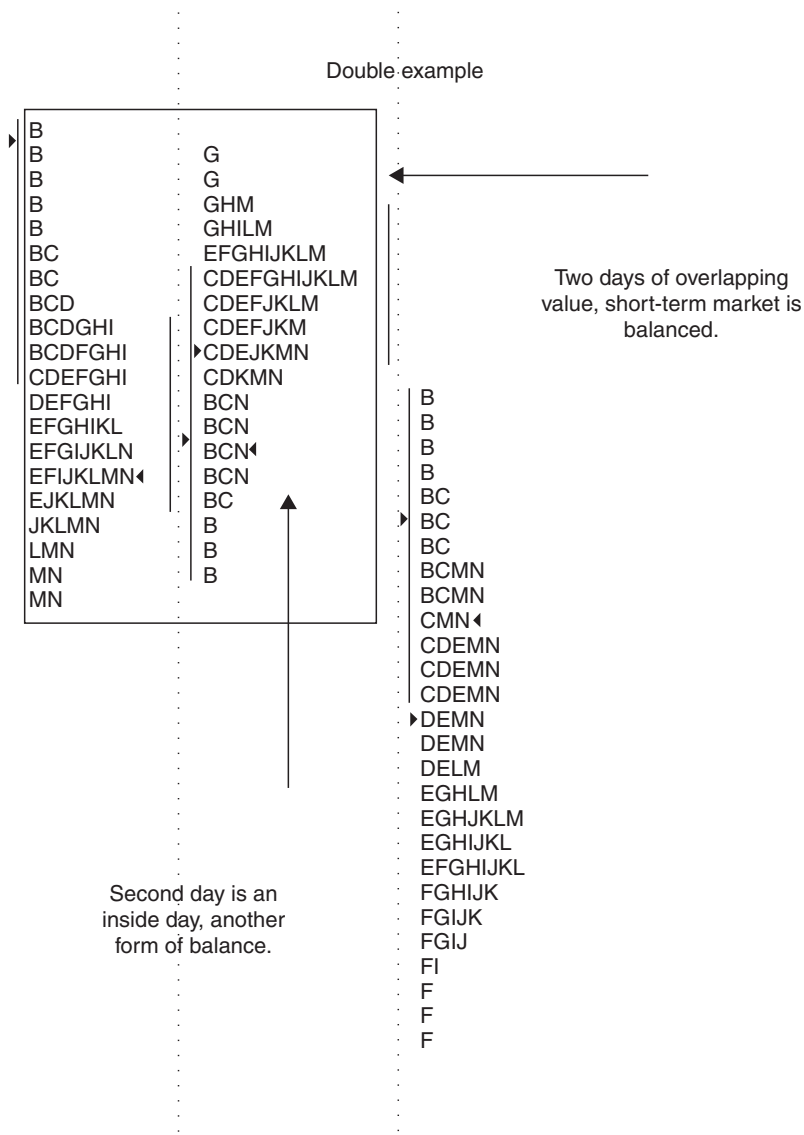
Double example

B
B
B
B
B
BC
BC
BCD
BCDGHI
BCDFGHI
CDEFGHI
DEFGHI
EFGHIKL
EFGIJKLN
EFIJKLMN
EJKLMN
JKLMN
LMN
MN
MN

G
G
GHM
GHILM
EFGHIJKLM
CDEFGHIJKLM
CDEFJKLM
CDEFJKM
CDEJKMN
CDKMN
BCN
BCN
BCN
BCN
BC
B
B
B

Two days of overlapping value, short-term market is balanced.

B
B
B
B
BC
BC
BC
BCMN
BCMN
CMN
CDEMN
CDEMN
CDEMN
DEMN
DEMN
DELM
EGHLM
EGHJKLM
EGHIJKL
EFGHIJKL
FGHIJK
FGIJK
FGIJ
FI
F
F
F

Second day is an inside day, another form of balance.